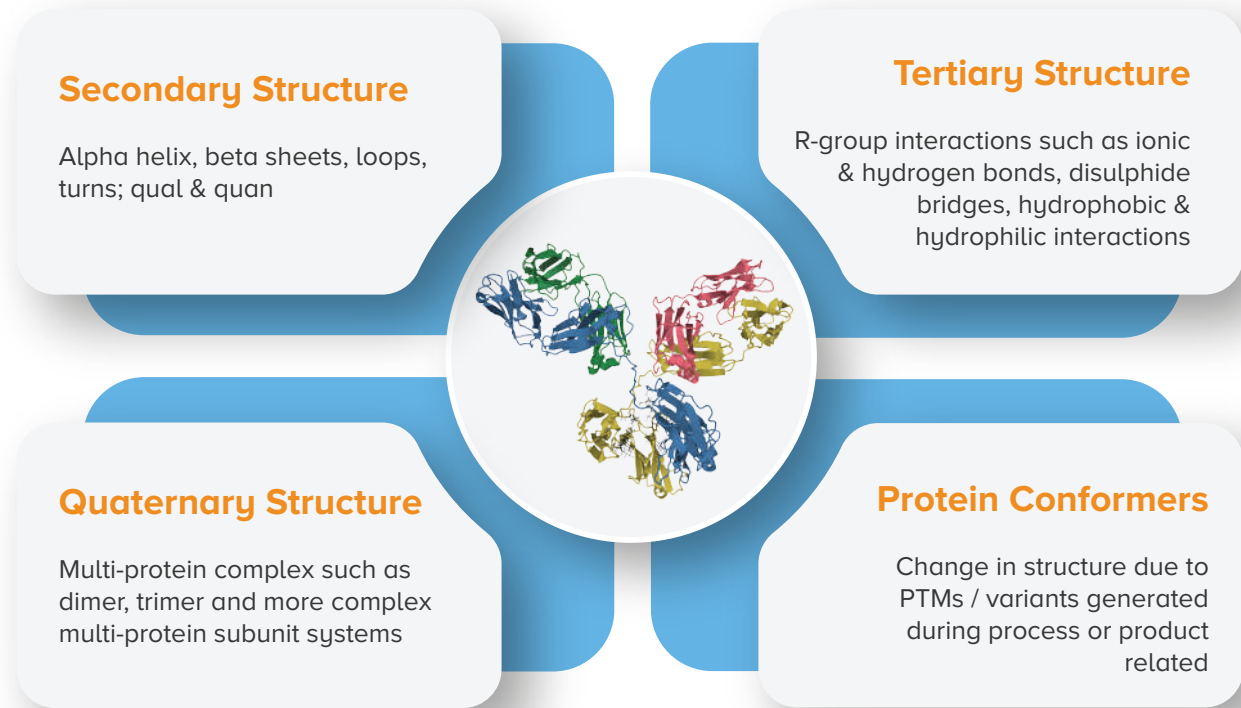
Secondary Structure

Alpha helix, beta sheets, loops, turns; qual & quan

Tertiary Structure

R-group interactions such as ionic & hydrogen bonds, disulphide bridges, hydrophobic & hydrophilic interactions

Quaternary Structure

Multi-protein complex such as dimer, trimer and more complex multi-protein subunit systems

Protein Conformers

Change in structure due to PTMs / variants generated during process or product related